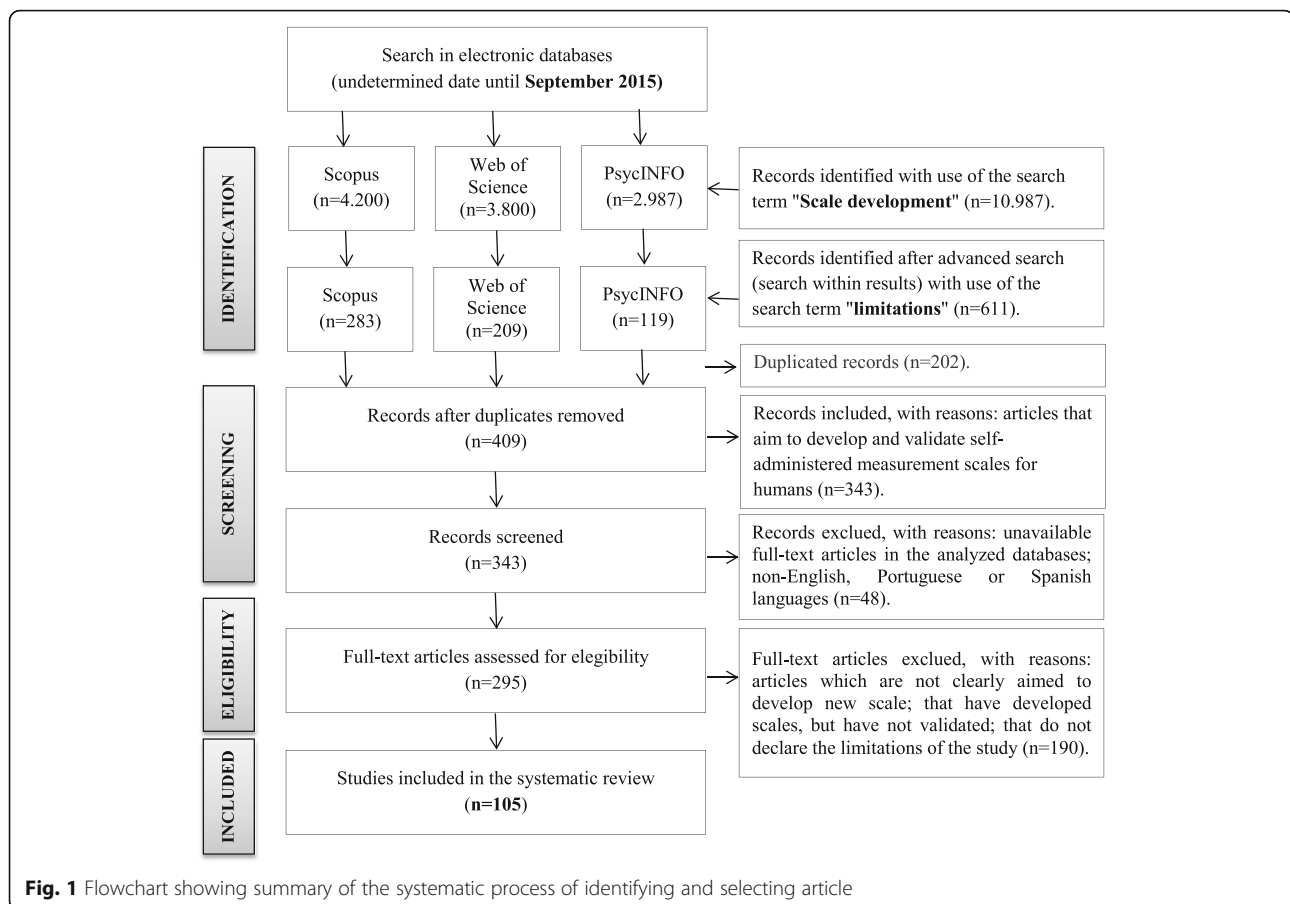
Search in electronic databases
(undetermined date until **September 2015)**

IDENTIFICATION

Scopus
(n=4.200)

Web of Science
(n=3.800)

PsycINFO
(n=2.987)

Records identified with use of the search term "**Scale development**" (n=10.987).

Scopus
(n=283)

Web of Science
(n=209)

PsycINFO
(n=119)

Records identified after advanced search (search within results) with use of the search term "**limitations**" (n=611).

Duplicated records (n=202).

SCREENING

Records after duplicates removed
(n=409)

Records included, with reasons: articles that aim to develop and validate self-administered measurement scales for humans (n=343).

Records screened
(n=343)

Records exclued, with reasons: unavailable full-text articles in the analyzed databases; non-English, Portuguese or Spanish languages (n=48).

ELIGIBILITY

Full-text articles assessed for elegibility
(n=295)

Full-text articles exclued, with reasons: articles which are not clearly aimed to develop new scale; that have developed scales, but have not validated; that do not declare the limitations of the study (n=190).

INCLUDED

Studies included in the systematic review
(**n=105**)

**Fig. 1** Flowchart showing summary of the systematic process of identifying and selecting article